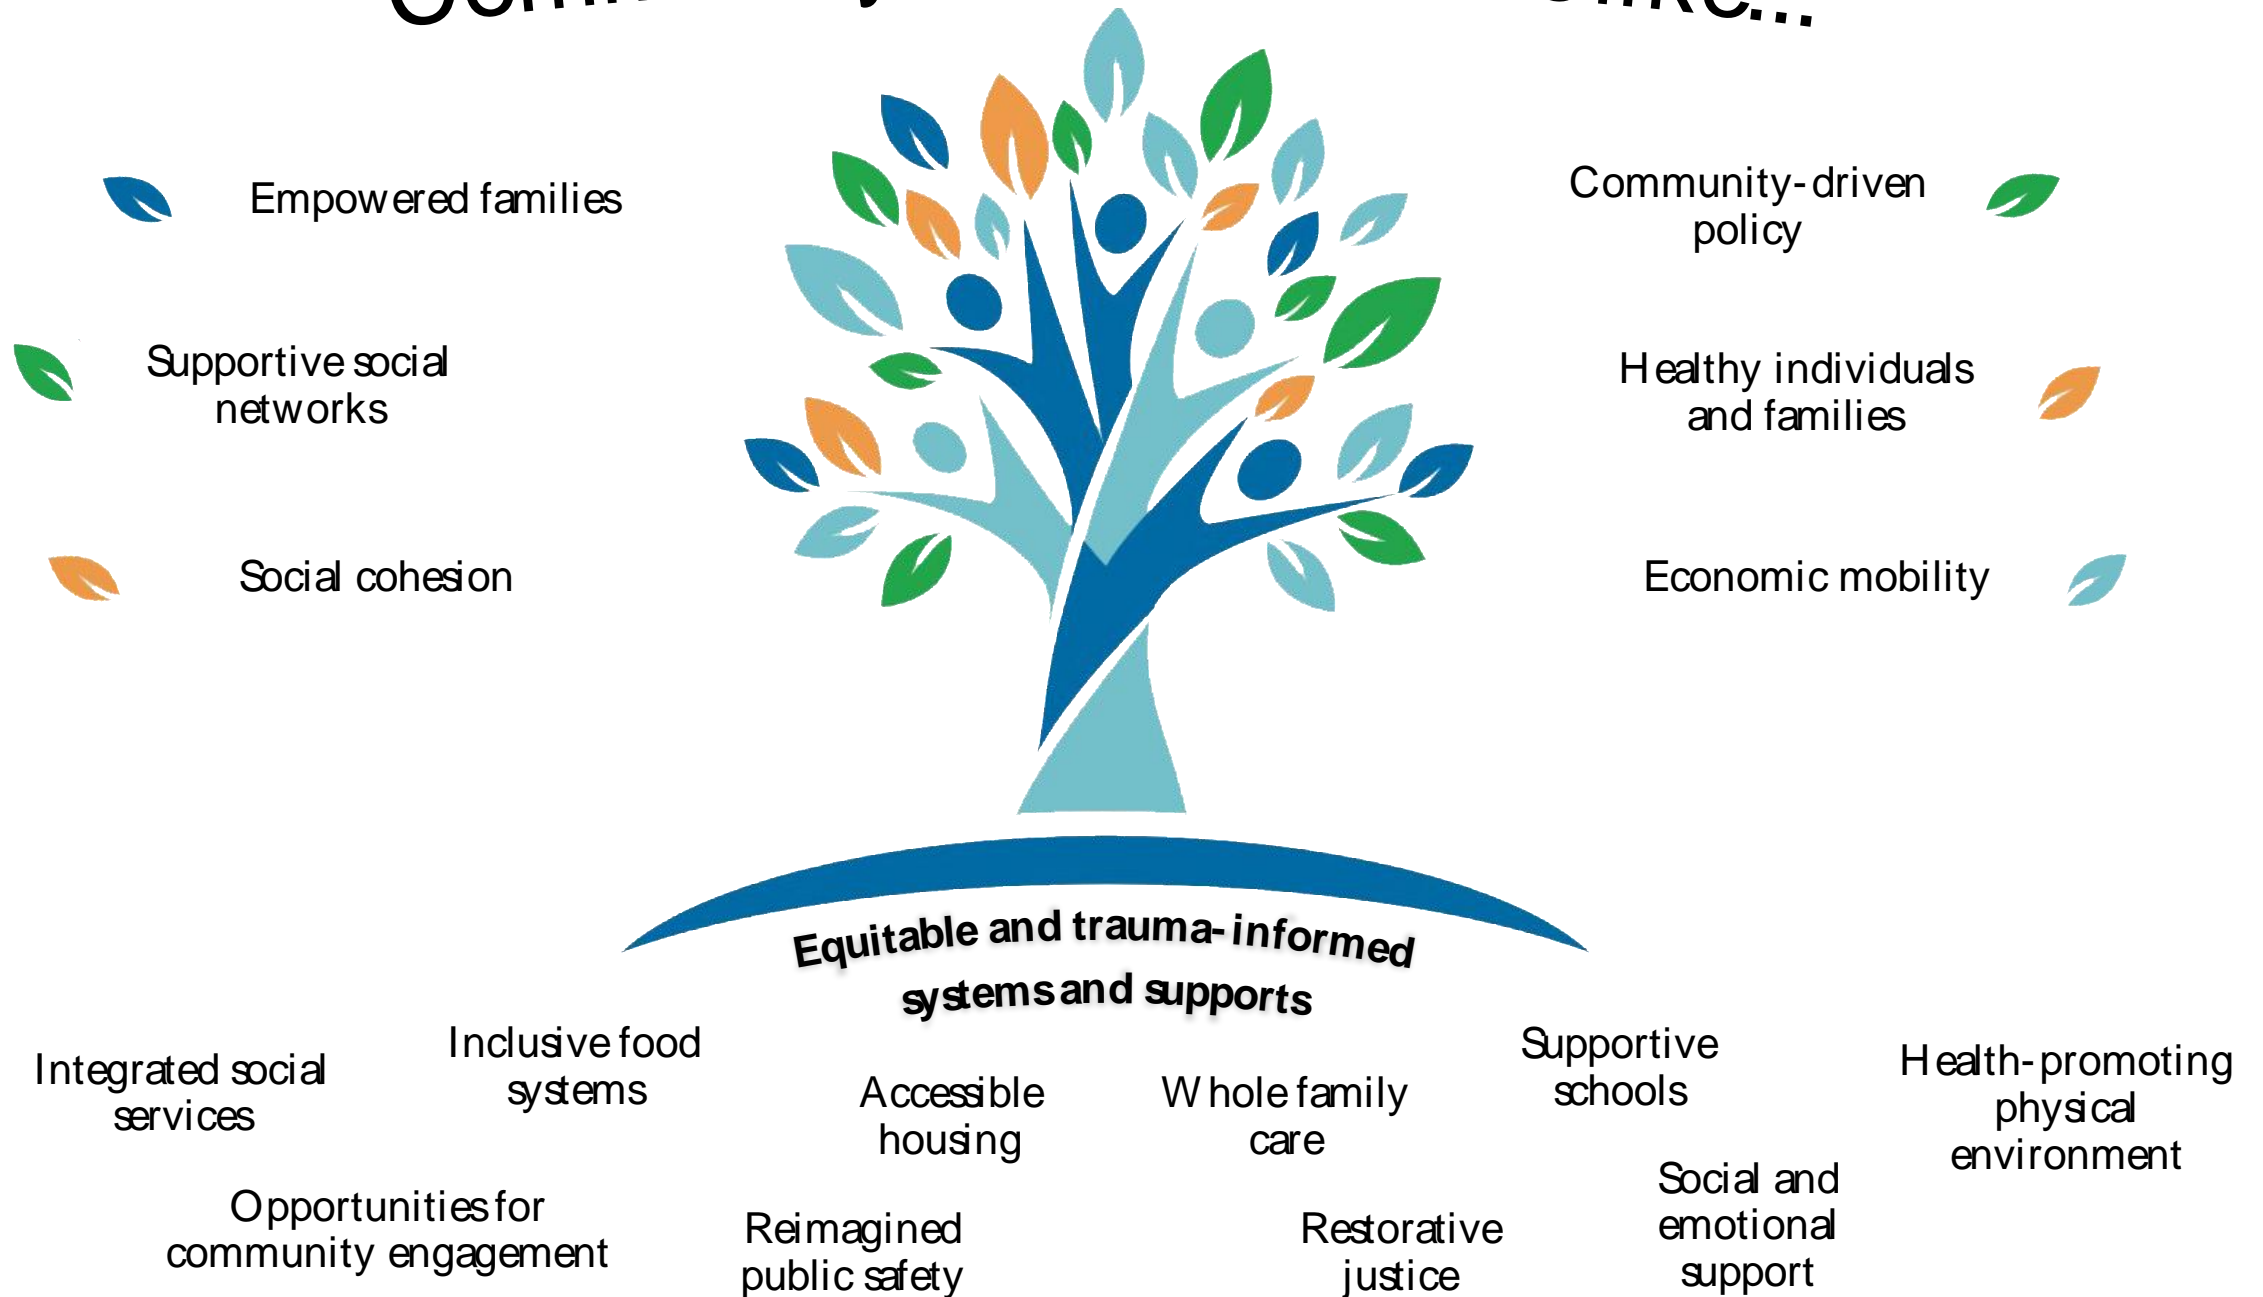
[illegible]

Empowered families

Supportive social networks

Social cohesion

Community-driven policy

Healthy individuals and families

Economic mobility

Equitable and trauma-informed systems and supports

Integrated social services

Inclusive food systems

Accessible housing

Whole family care

Supportive schools

Health-promoting physical environment

Opportunities for community engagement

Reimagined public safety

Restorative justice

Social and emotional support